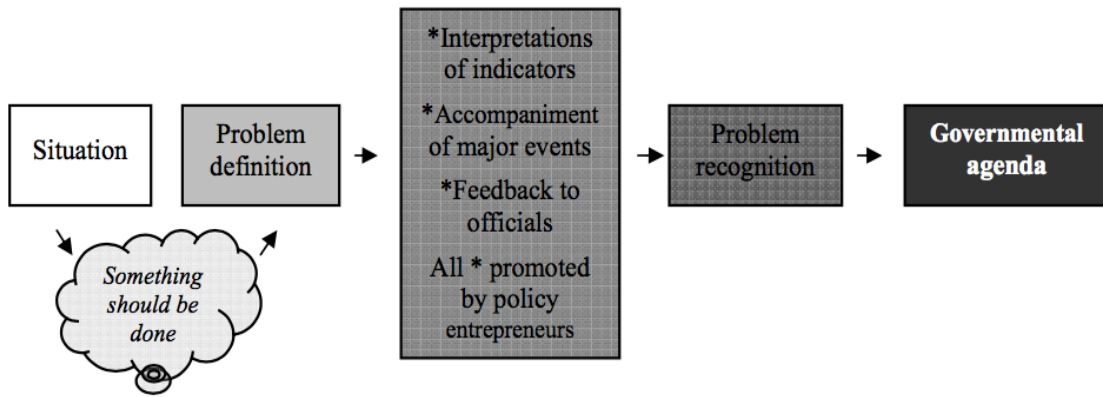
Situation

Problem definition

Something should be done

*Interpretations of indicators

*Accompaniment of major events

*Feedback to officials

All * promoted by policy entrepreneurs

Problem recognition

Governmental agenda